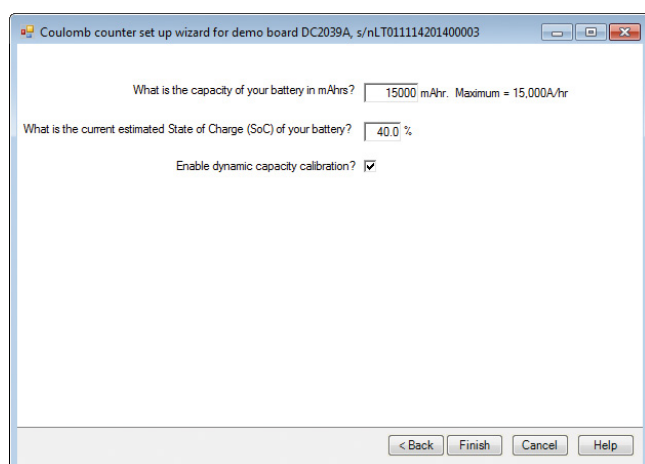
Coulomb counter set up wizard for demo board DC2039A, s/nLT011114201400003

What is the capacity of your battery in mAhrs? 15000 mAhr. Maximum = 15,000A/hr

What is the current estimated State of Charge (SoC) of your battery? 40.0 %

Enable dynamic capacity calibration? ☑

< Back Finish Cancel Help